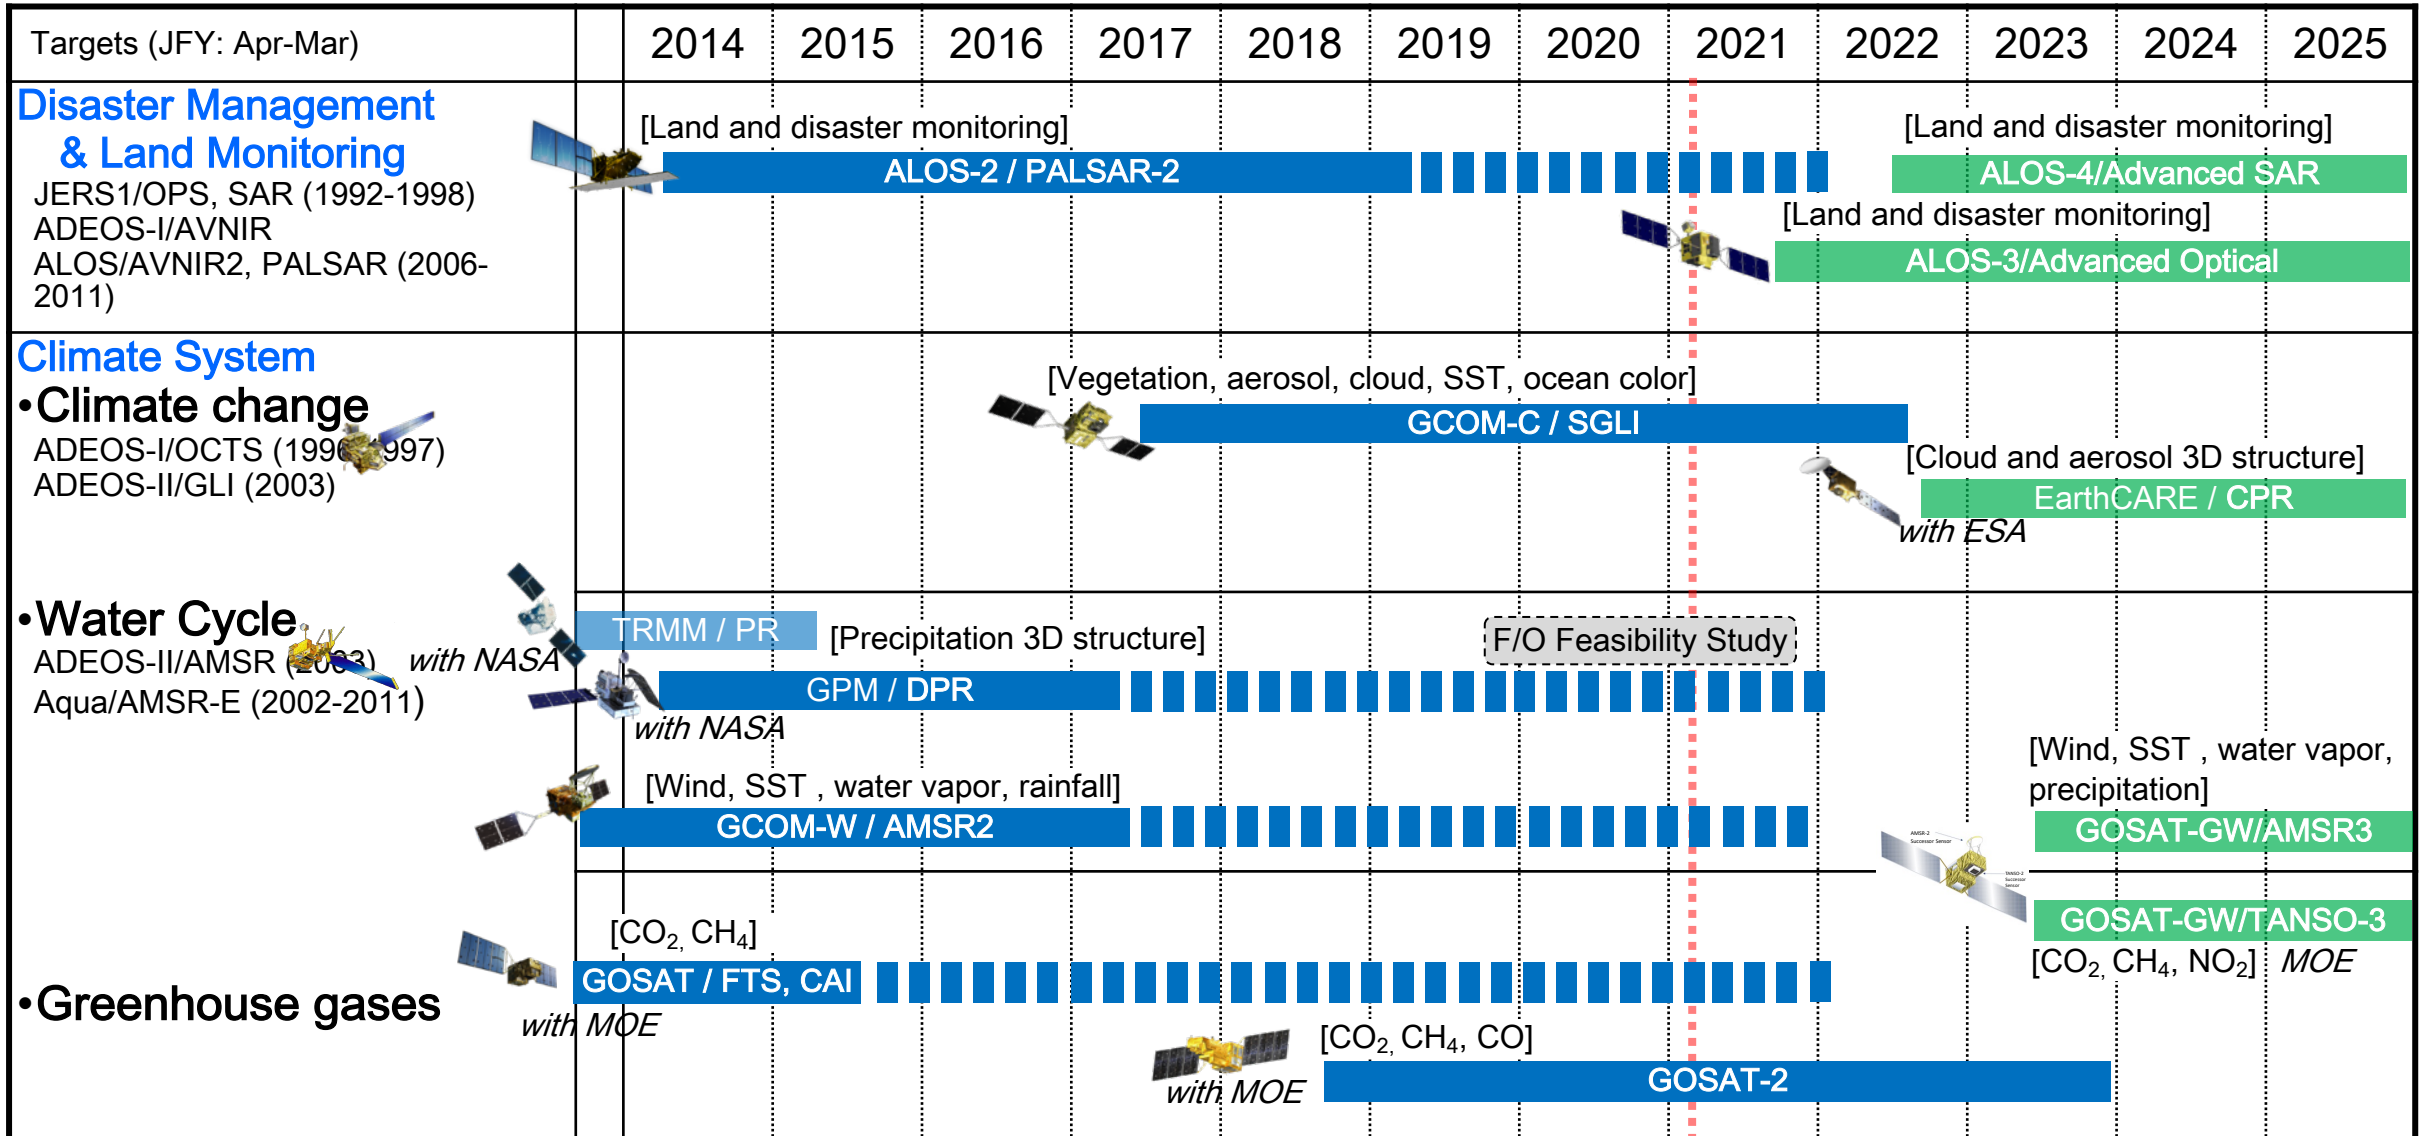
Targets (JFY: Apr-Mar) 2014 2015 2016 2017 2018 2019 2020 2021 2022 2023 2024 2025

Disaster Management & Land Monitoring
JERS1/OPS, SAR (1992-1998)
ADEOS-I/AVNIR
ALOS/AVNIR2, PALSAR (2006-2011)

[Land and disaster monitoring]
ALOS-2 / PALSAR-2
[Land and disaster monitoring]
ALOS-4/Advanced SAR
[Land and disaster monitoring]
ALOS-3/Advanced Optical

Climate System
•Climate change
ADEOS-I/OCTS (1996-1997)
ADEOS-II/GLI (2003)

[Vegetation, aerosol, cloud, SST, ocean color]
GCOM-C / SGLI
[Cloud and aerosol 3D structure]
EarthCARE / CPR
with ESA

•Water Cycle
ADEOS-II/AMSR (2003) with NASA
Aqua/AMSR-E (2002-2011)

TRMM / PR
[Precipitation 3D structure]
F/O Feasibility Study
GPM / DPR
with NASA
[Wind, SST , water vapor, rainfall]
GCOM-W / AMSR2
[Wind, SST , water vapor, precipitation]
GOSAT-GW/AMSR3
GOSAT-GW/TANSO-3
[$CO_2$, $CH_4$, $NO_2$] MOE

•Greenhouse gases
[$CO_2$, $CH_4$]
GOSAT / FTS, CAI
with MOE
[$CO_2$, $CH_4$, CO]
with MOE
GOSAT-2